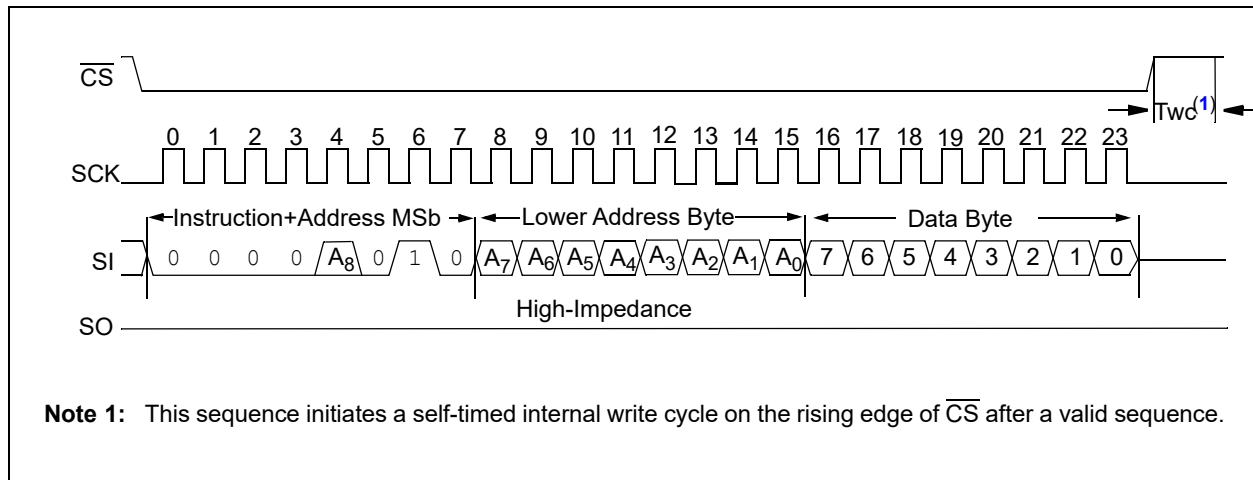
$\overline{CS}$

Twc$^{(1)}$

SCK

0 1 2 3 4 5 6 7 8 9 10 11 12 13 14 15 16 17 18 19 20 21 22 23

Instruction+Address MSb

Lower Address Byte

Data Byte

SI

0 0 0 0 $A_8$ 0 1 0 $A_7$ $A_6$ $A_5$ $A_4$ $A_3$ $A_2$ $A_1$ $A_0$ 7 6 5 4 3 2 1 0

High-Impedance

SO

**Note 1:** This sequence initiates a self-timed internal write cycle on the rising edge of $\overline{CS}$ after a valid sequence.